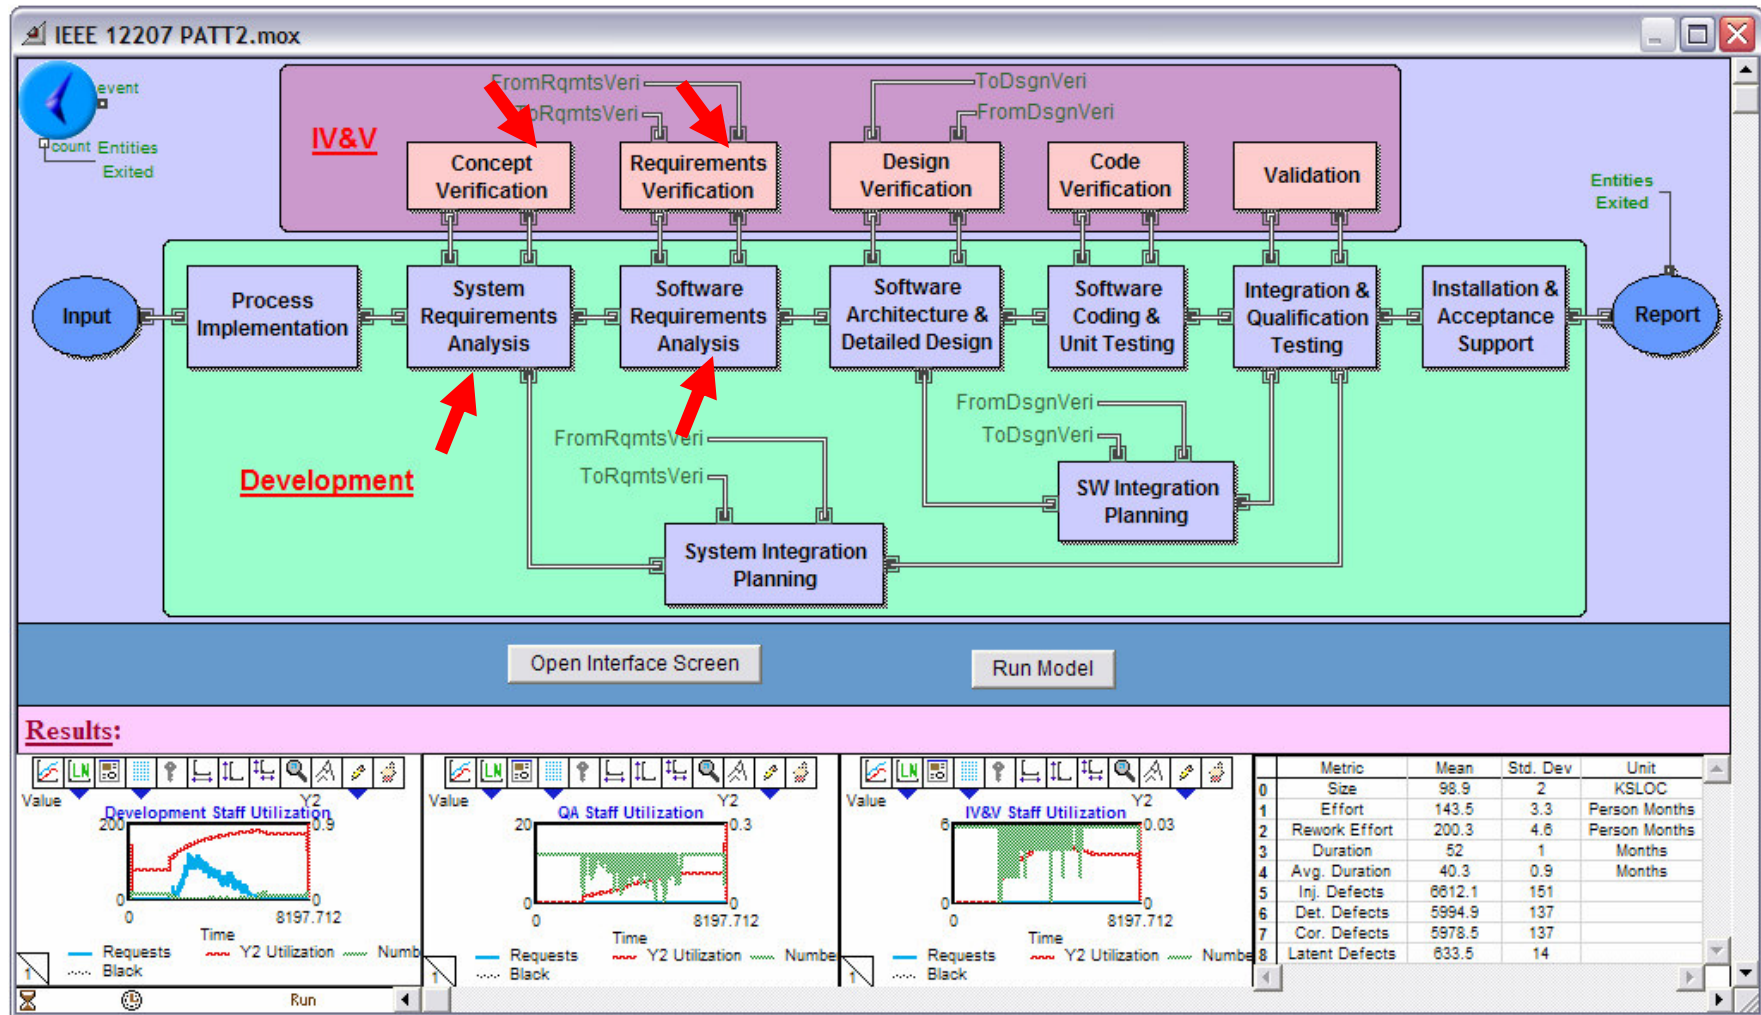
IEEE 12207 PATT2.mox

event

count Entities Exited

IV&V

FromRqmtsVeri

ToRqmtsVeri

ToDsgnVeri

FromDsgnVeri

Concept Verification

Requirements Verification

Design Verification

Code Verification

Validation

Entities Exited

Input

Process Implementation

System Requirements Analysis

Software Requirements Analysis

Software Architecture & Detailed Design

Software Coding & Unit Testing

Integration & Qualification Testing

Installation & Acceptance Support

Report

FromDsgnVeri

ToDsgnVeri

FromRqmtsVeri

ToRqmtsVeri

Development

SW Integration Planning

System Integration Planning

Open Interface Screen

Run Model

Results:

Value

Y2

Development Staff Utilization

200

0.9

0

0

0

8197.712

Time

Requests

Y2 Utilization

Numb

Black

Value

Y2

QA Staff Utilization

20

0.3

0

0

0

8197.712

Time

Requests

Y2 Utilization

Numbe

Black

Value

Y2

IV&V Staff Utilization

6

0.03

0

0

0

8197.712

Time

Requests

Y2 Utilization

Numbe

Black

| | Metric | Mean | Std. Dev | Unit |
|---|---|---|---|---|
| 0 | Size | 98.9 | 2 | KSLOC |
| 1 | Effort | 143.5 | 3.3 | Person Months |
| 2 | Rework Effort | 200.3 | 4.6 | Person Months |
| 3 | Duration | 52 | 1 | Months |
| 4 | Avg. Duration | 40.3 | 0.9 | Months |
| 5 | Inj. Defects | 6612.1 | 151 | |
| 6 | Det. Defects | 5994.9 | 137 | |
| 7 | Cor. Defects | 5978.5 | 137 | |
| 8 | Latent Defects | 633.5 | 14 | |

Run